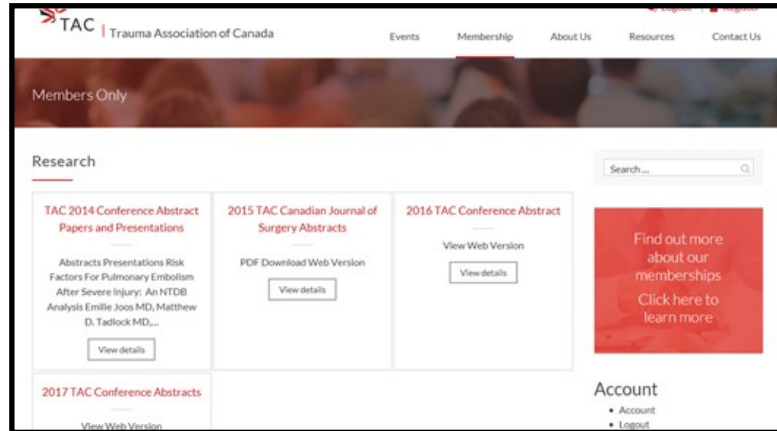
TAC | Trauma Association of Canada

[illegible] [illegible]

Events Membership About Us Resources Contact Us

Members Only

Research

Search ...

TAC 2014 Conference Abstract Papers and Presentations

Abstracts Presentations Risk Factors For Pulmonary Embolism After Severe Injury: An NTDB Analysis Emilie Joos MD, Matthew D. Tadlock MD,...

View details

2015 TAC Canadian Journal of Surgery Abstracts

PDF Download Web Version

View details

2016 TAC Conference Abstract

View Web Version

View details

Find out more about our memberships

Click here to learn more

2017 TAC Conference Abstracts

View Web Version

Account

• Account
• Logout